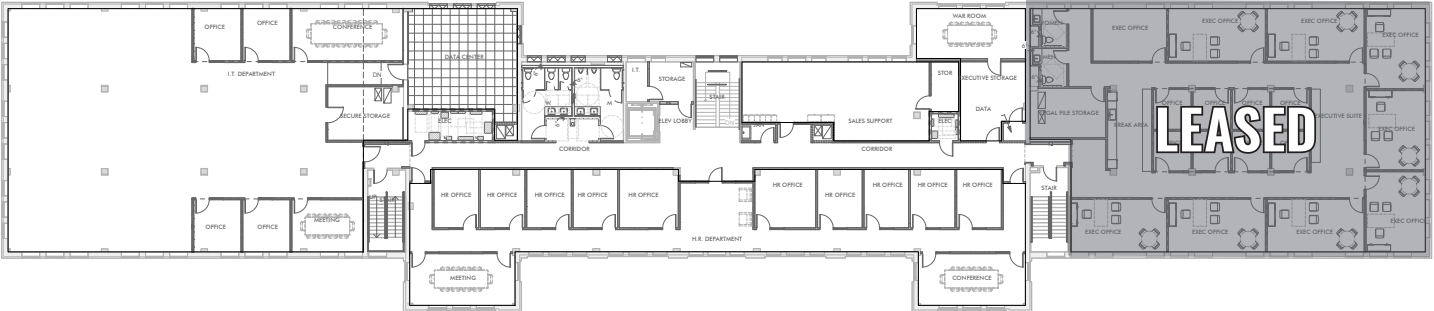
OFFICE
OFFICE
CONFERENCE
DATA CENTER
I.T. DEPARTMENT
DN
SECURE STORAGE
ELEC
W
M
I.T.
STORAGE
STAIR
ELEV LOBBY
WAR ROOM
STOR
XECUTIVE STORAGE
SALES SUPPORT
DATA
ELEC
CORRIDOR
CORRIDOR
EXEC OFFICE
EXEC OFFICE
EXEC OFFICE
EXEC OFFICE
GAL FILE STORAGE
BREAK AREA
OFFICE
OFFICE
OFFICE
XECUTIVE SUITE
EXEC OFFICE
LEASED
HR OFFICE
HR OFFICE
HR OFFICE
HR OFFICE
HR OFFICE
HR OFFICE
HR OFFICE
HR OFFICE
HR OFFICE
HR OFFICE
STAIR
OFFICE
OFFICE
MEETING
H.R. DEPARTMENT
EXEC OFFICE
EXEC OFFICE
EXEC OFFICE
EXEC OFFICE
MEETING
CONFERENCE